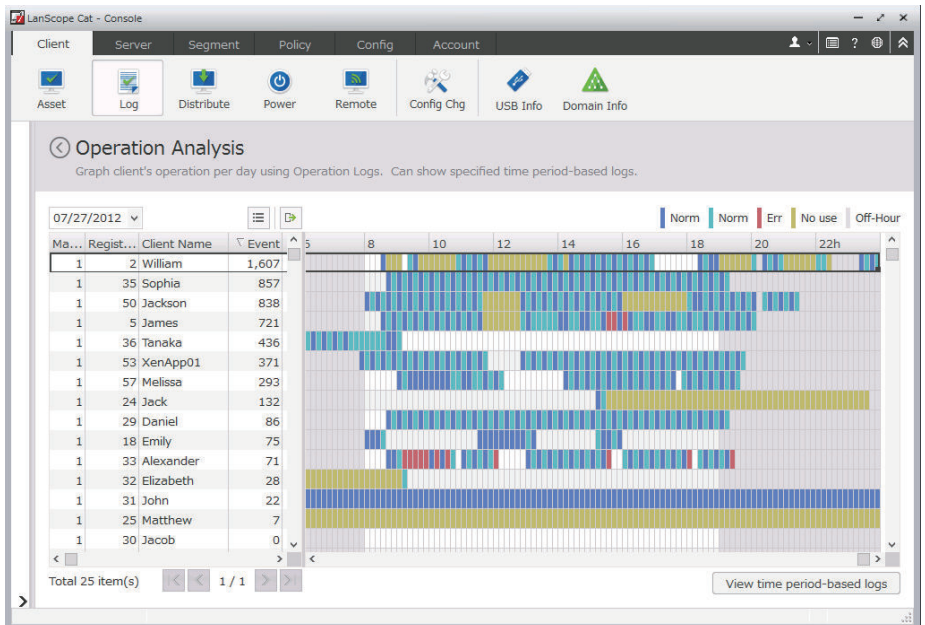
LanScope Cat - Console

Client Server Segment Policy Config Account

Asset Log Distribute Power Remote Config Chg USB Info Domain Info

Operation Analysis

Graph client's operation per day using Operation Logs. Can show specified time period-based logs.

07/27/2012

Norm Norm Err No use Off-Hour

| Ma... | Regist... | Client Name | Event |
|---|---|---|---|
| 1 | 2 | William | 1,607 |
| 1 | 35 | Sophia | 857 |
| 1 | 50 | Jackson | 838 |
| 1 | 5 | James | 721 |
| 1 | 36 | Tanaka | 436 |
| 1 | 53 | XenApp01 | 371 |
| 1 | 57 | Melissa | 293 |
| 1 | 24 | Jack | 132 |
| 1 | 29 | Daniel | 86 |
| 1 | 18 | Emily | 75 |
| 1 | 33 | Alexander | 71 |
| 1 | 32 | Elizabeth | 28 |
| 1 | 31 | John | 22 |
| 1 | 25 | Matthew | 7 |
| 1 | 30 | Jacob | 0 |

6 8 10 12 14 16 18 20 22h

Total 25 item(s) 1 / 1

View time period-based logs